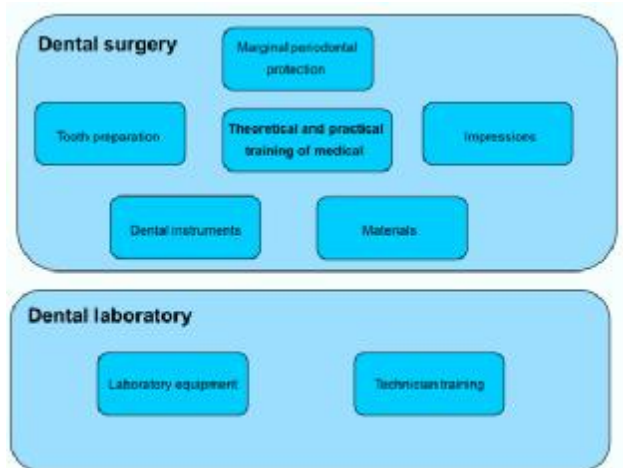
Dental surgery

Marginal periodontal protection

Tooth preparation

Theoretical and practical training of medical

Impressions

Dental instruments

Materials

Dental laboratory

Laboratory equipment

Technician training